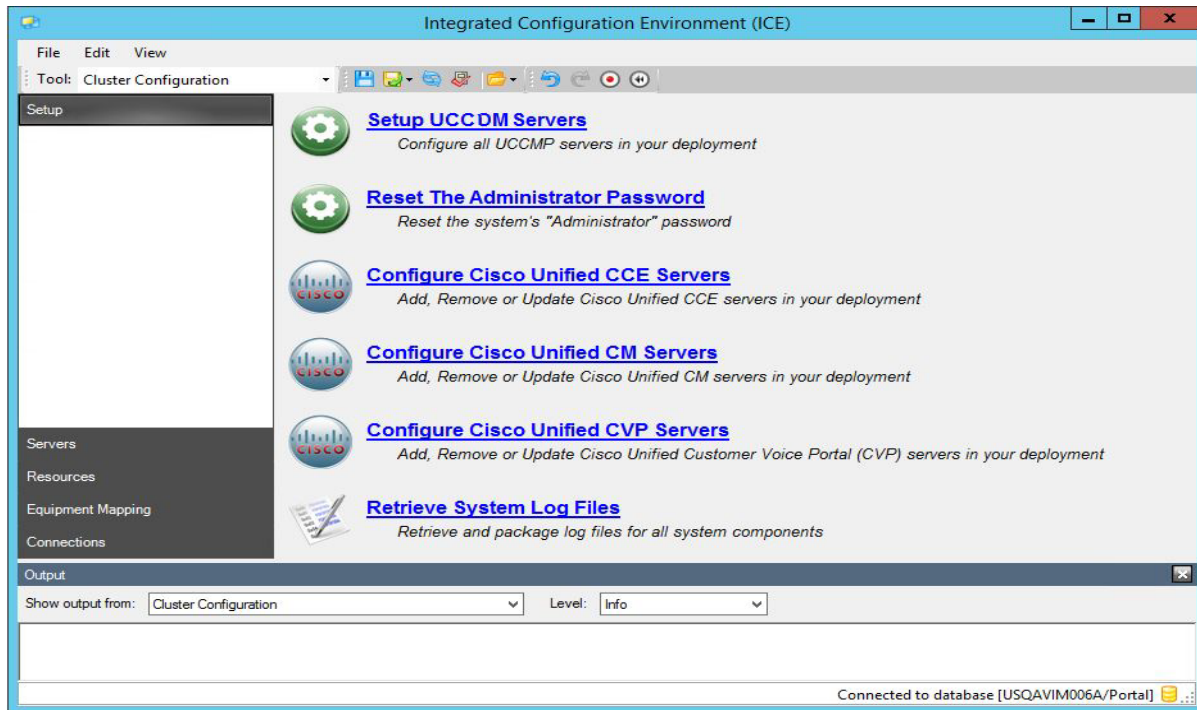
Integrated Configuration Environment (ICE)

File Edit View

Tool: Cluster Configuration

Setup

Setup UCCDM Servers
Configure all UCCMP servers in your deployment

Reset The Administrator Password
Reset the system's "Administrator" password

Configure Cisco Unified CCE Servers
Add, Remove or Update Cisco Unified CCE servers in your deployment

Configure Cisco Unified CM Servers
Add, Remove or Update Cisco Unified CM servers in your deployment

Configure Cisco Unified CVP Servers
Add, Remove or Update Cisco Unified Customer Voice Portal (CVP) servers in your deployment

Retrieve System Log Files
Retrieve and package log files for all system components

Servers
Resources
Equipment Mapping
Connections

Output

Show output from: Cluster Configuration
Level: Info

Connected to database [USQAVIM006A/Portal]